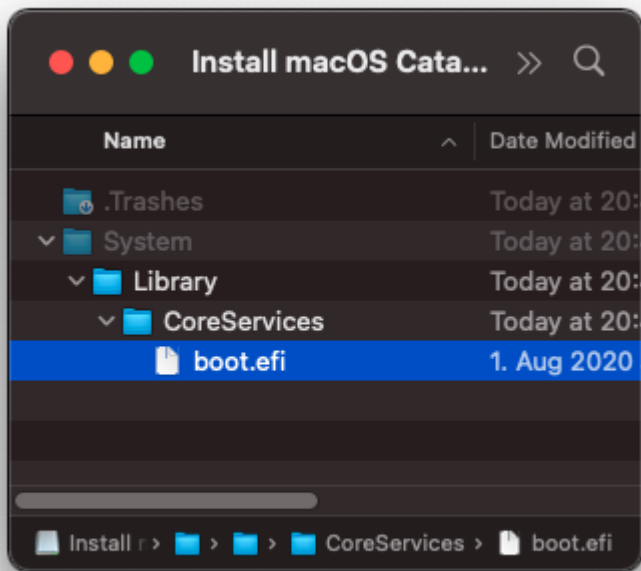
Install macOS Cata...

| Name | Date Modified |
|---|---|
| .Trashes | Today at 20: |
| System | Today at 20: |
| Library | Today at 20: |
| CoreServices | Today at 20: |
| boot.efi | 1. Aug 2020 |

Install r › › › CoreServices › boot.efi